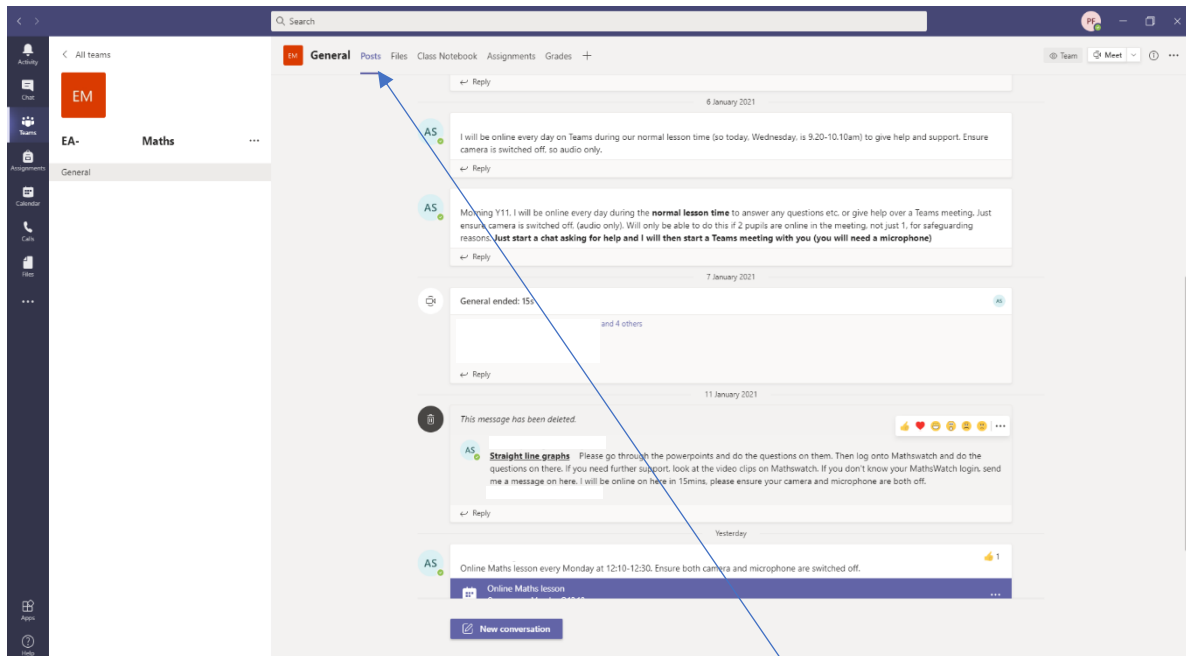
Search

PF

Activity
Chat
Teams
Assignments
Calendar
Calls
Files
...
Apps
Help

< All teams

EM

EA- Maths ...

General

EM General Posts Files Class Notebook Assignments Grades +

Team Meet

Reply

6 January 2021

AS

I will be online every day on Teams during our normal lesson time (so today, Wednesday, is 9.20-10.10am) to give help and support. Ensure camera is switched off, so audio only.

Reply

AS

Morning Y11. I will be online every day during the **normal lesson time** to answer any questions etc. or give help over a Teams meeting. Just ensure camera is switched off. (audio only). Will only be able to do this if 2 pupils are online in the meeting, not just 1, for safeguarding reasons. **Just start a chat asking for help and I will then start a Teams meeting with you (you will need a microphone)**

Reply

7 January 2021

General ended: 15s

AS

and 4 others

Reply

11 January 2021

This message has been deleted.

AS

**Straight line graphs** Please go through the powerpoints and do the questions on them. Then log onto Mathswatch and do the questions on there. If you need further support, look at the video clips on Mathswatch. If you don't know your MathsWatch login, send me a message on here. I will be online on here in 15mins, please ensure your camera and microphone are both off.

Reply

Yesterday

AS

Online Maths lesson every Monday at 12:10-12:30. Ensure both camera and microphone are switched off.

1

Online Maths lesson

New conversation